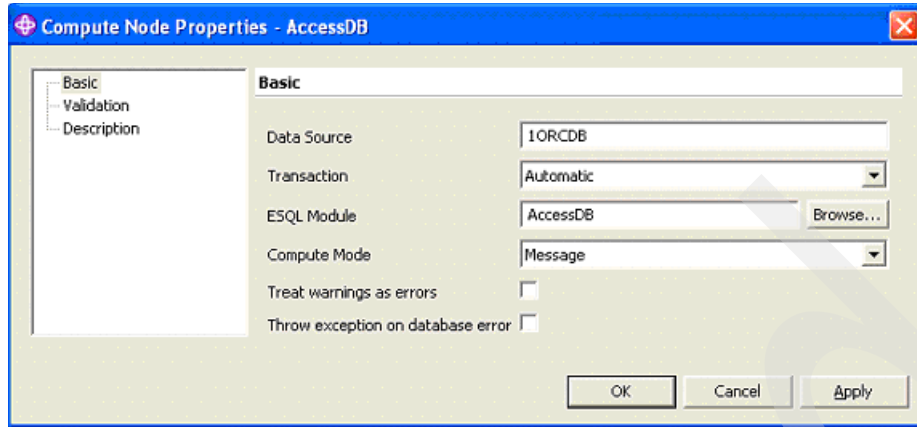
Compute Node Properties - AccessDB

Basic
Validation
Description

Basic

Data Source
1ORCDB

Transaction
Automatic

ESQL Module
AccessDB
Browse...

Compute Mode
Message

Treat warnings as errors

Throw exception on database error

OK
Cancel
Apply